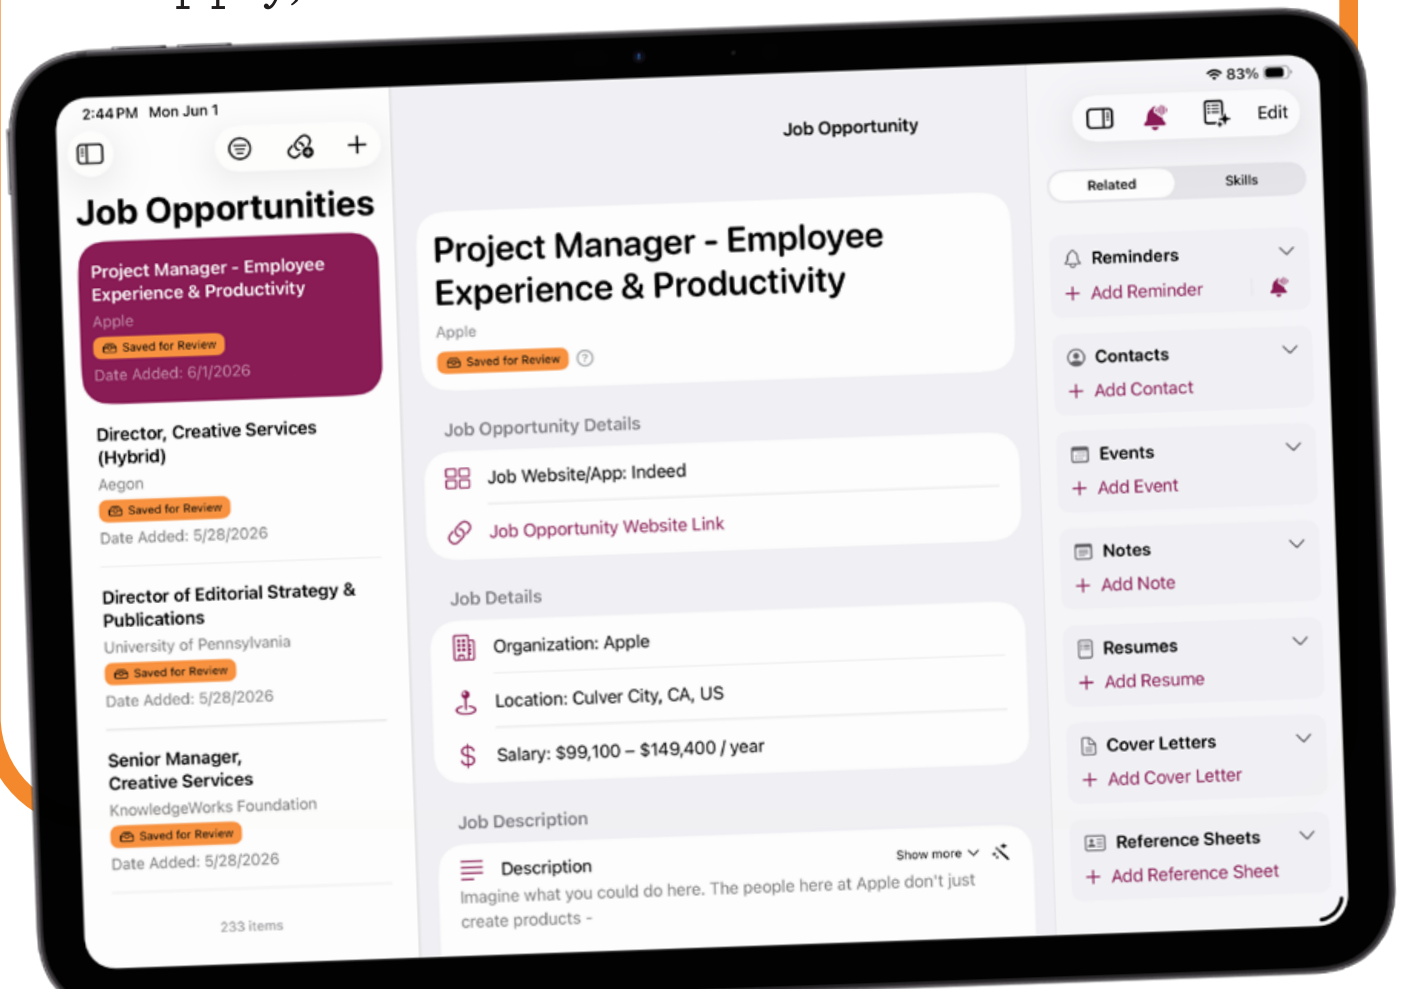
2:44 PM Mon Jun 1

83%

Job Opportunities

Project Manager - Employee Experience & Productivity
Apple
Saved for Review
Date Added: 6/1/2026

Director, Creative Services (Hybrid)
Aegon
Saved for Review
Date Added: 5/28/2026

Director of Editorial Strategy & Publications
University of Pennsylvania
Saved for Review
Date Added: 5/28/2026

Senior Manager, Creative Services
KnowledgeWorks Foundation
Saved for Review
Date Added: 5/28/2026

233 items

Job Opportunity

Project Manager - Employee Experience & Productivity
Apple
Saved for Review

Job Opportunity Details
Job Website/App: Indeed
Job Opportunity Website Link

Job Details
Organization: Apple
Location: Culver City, CA, US
Salary: $99,100 – $149,400 / year

Job Description
Description
Show more
Imagine what you could do here. The people here at Apple don't just create products -

Edit

Related
Skills

Reminders
Add Reminder

Contacts
Add Contact

Events
Add Event

Notes
Add Note

Resumes
Add Resume

Cover Letters
Add Cover Letter

Reference Sheets
Add Reference Sheet